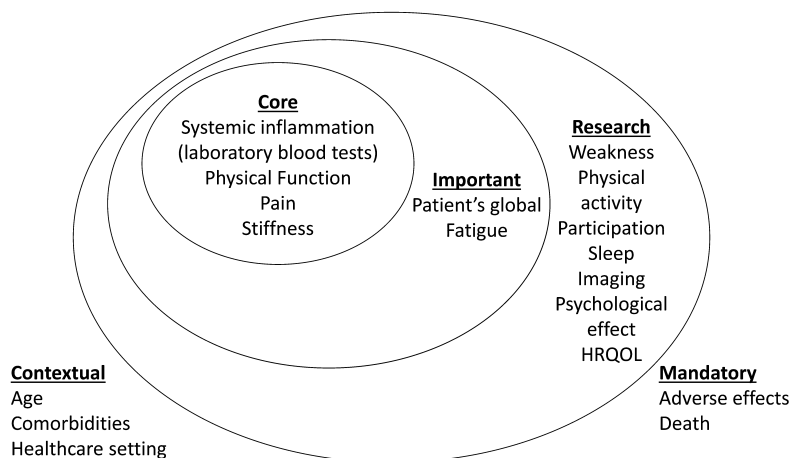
Core
Systemic inflammation (laboratory blood tests)
Physical Function
Pain
Stiffness

Important
Patient's global
Fatigue

Research
Weakness
Physical activity
Participation
Sleep
Imaging
Psychological effect
HRQOL

Contextual
Age
Comorbidities
Healthcare setting

Mandatory
Adverse effects
Death